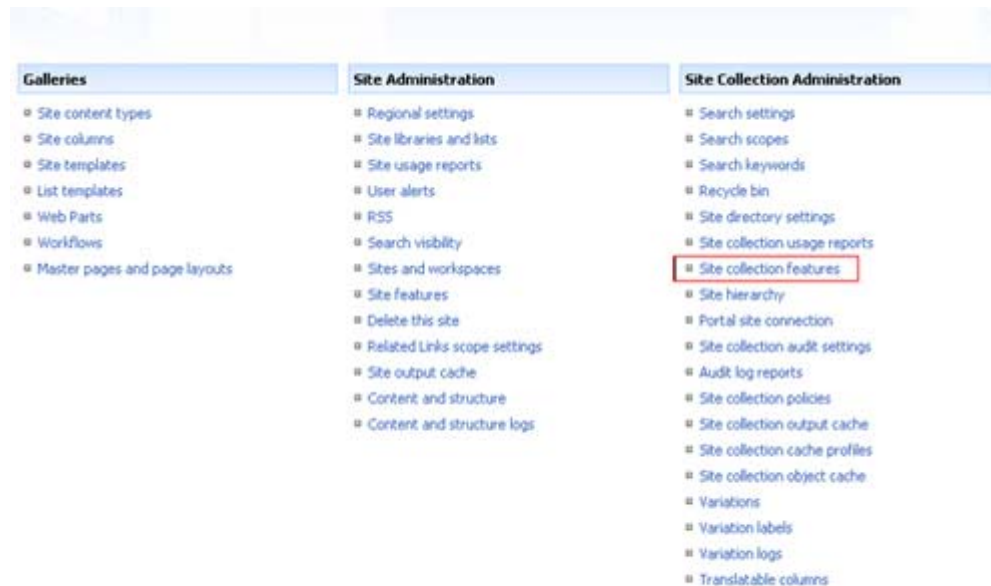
Galleries

- Site content types
- Site columns
- Site templates
- List templates
- Web Parts
- Workflows
- Master pages and page layouts

Site Administration

- Regional settings
- Site libraries and lists
- Site usage reports
- User alerts
- RSS
- Search visibility
- Sites and workspaces
- Site features
- Delete this site
- Related Links scope settings
- Site output cache
- Content and structure
- Content and structure logs

Site Collection Administration

- Search settings
- Search scopes
- Search keywords
- Recycle bin
- Site directory settings
- Site collection usage reports
- Site collection features
- Site hierarchy
- Portal site connection
- Site collection audit settings
- Audit log reports
- Site collection policies
- Site collection output cache
- Site collection cache profiles
- Site collection object cache
- Variations
- Variation labels
- Variation logs
- Translatable columns